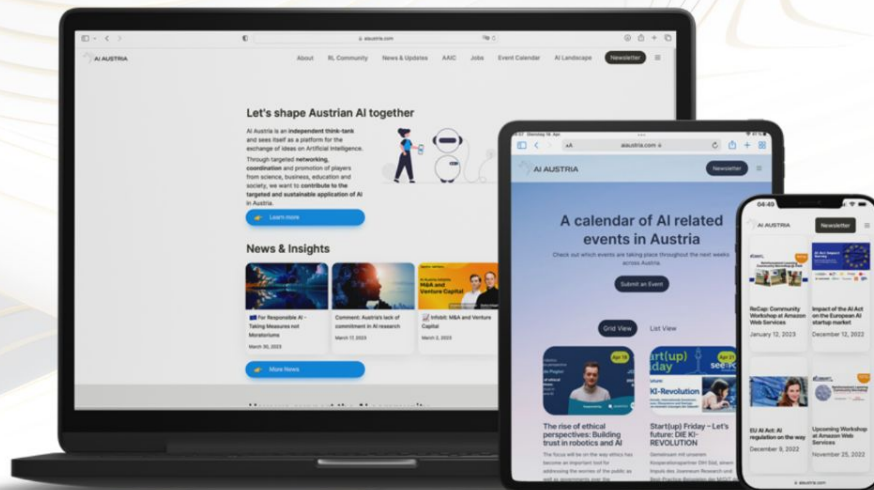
aiaustria.com

AI AUSTRIA

About RL Community News & Updates AAIC Jobs Event Calendar AI Landscape Newsletter

Let's shape Austrian AI together

AI Austria is an independent think-tank and sees itself as a platform for the exchange of ideas on Artificial Intelligence. Through targeted networking, coordination and promotion of players from science, business, education and society, we want to contribute to the targeted and sustainable application of AI in Austria.

Learn more

News & Insights

For Responsible AI – Taking Measures not Moratoriums
March 30, 2023

Comment: Austria's lack of commitment in AI research
March 17, 2023

Infobit: M&A and Venture Capital
March 3, 2023

M&A and Venture Capital

More News

aiaustria.com

AI AUSTRIA

Newsletter

A calendar of AI related events in Austria

Check out which events are taking place throughout the next weeks across Austria.

Submit an Event

Grid View List View

The rise of ethical perspectives: Building trust in robotics and AI

Start(up) Friday – Let's future: DIE KI-REVOLUTION

KI-Revolution

06:49

AI AUSTRIA

Newsletter

ReCap: Community Workshop at Amazon Web Services
January 12, 2023

Impact of the AI Act on the European AI startup market
December 12, 2022

EU AI Act: AI regulation on the way
December 9, 2022

Upcoming Workshop at Amazon Web Services
November 25, 2022

aiaustria.com